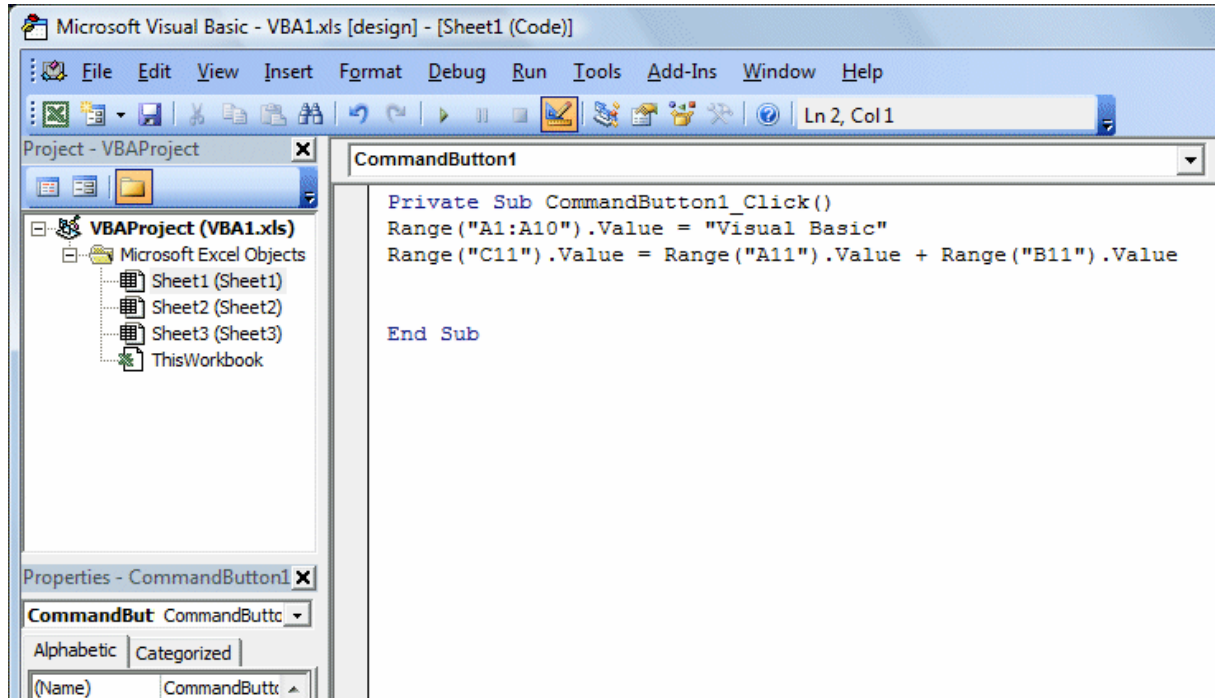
Microsoft Visual Basic - VBA1.xls [design] - [Sheet1 (Code)]

File Edit View Insert Format Debug Run Tools Add-Ins Window Help

Ln 2, Col 1

Project - VBAProject

VBAProject (VBA1.xls)
Microsoft Excel Objects
Sheet1 (Sheet1)
Sheet2 (Sheet2)
Sheet3 (Sheet3)
ThisWorkbook

CommandButton1

Private Sub CommandButton1_Click()
Range("A1:A10").Value = "Visual Basic"
Range("C11").Value = Range("A11").Value + Range("B11").Value

End Sub

Properties - CommandButton1

CommandBut CommandButto

Alphabetic Categorized

(Name) CommandButto